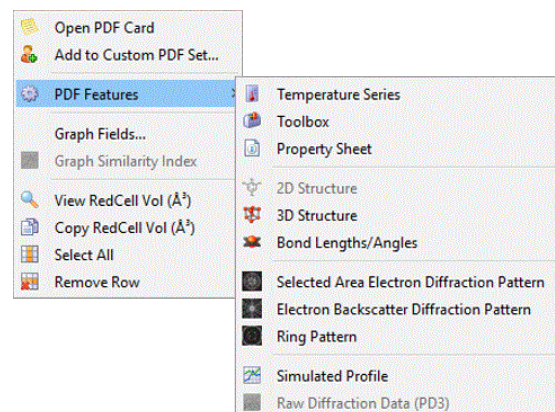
Open PDF Card
Add to Custom PDF Set...
PDF Features
Graph Fields...
Graph Similarity Index
View RedCell Vol (Å$^3$)
Copy RedCell Vol (Å$^3$)
Select All
Remove Row

Temperature Series
Toolbox
Property Sheet
2D Structure
3D Structure
Bond Lengths/Angles
Selected Area Electron Diffraction Pattern
Electron Backscatter Diffraction Pattern
Ring Pattern
Simulated Profile
Raw Diffraction Data (PD3)